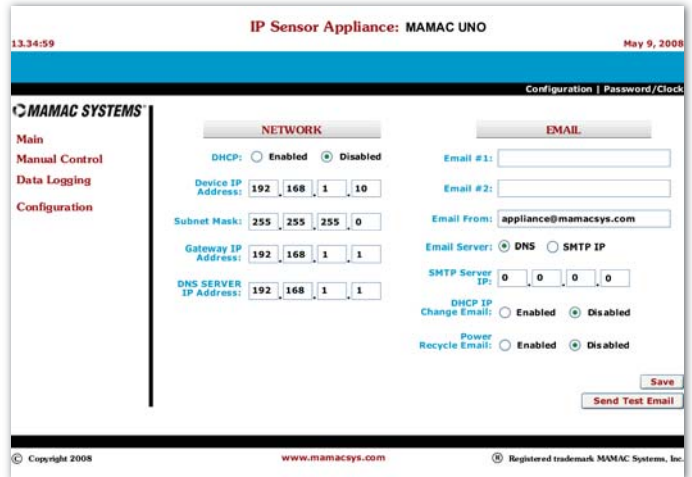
IP Sensor Appliance: MAMAC UNO

13.34:59

May 9, 2008

Configuration | Password/Clock

MAMAC SYSTEMS

Main
Manual Control
Data Logging
Configuration

NETWORK

DHCP: Enabled Disabled

Device IP Address: 192 . 168 . 1 . 10

Subnet Mask: 255 . 255 . 255 . 0

Gateway IP Address: 192 . 168 . 1 . 1

DNS SERVER IP Address: 192 . 168 . 1 . 1

EMAIL

Email #1:

Email #2:

Email From: appliance@mamacsys.com

Email Server: DNS SMTP IP

SMTP Server IP: 0 . 0 . 0 . 0

DHCP IP Change Email: Enabled Disabled

Power Recycle Email: Enabled Disabled

Save

Send Test Email

© Copyright 2008

www.mamacsys.com

® Registered trademark MAMAC Systems, Inc.